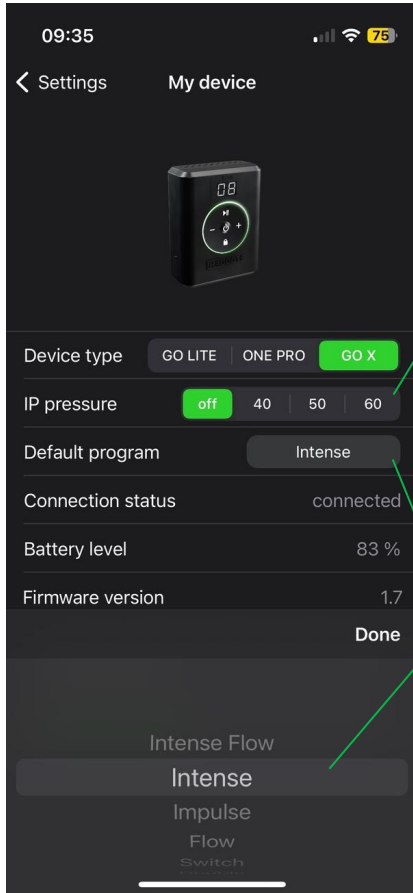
09:35

75

< Settings

My device

08

Device type GO LITE | ONE PRO | GO X

IP pressure off | 40 | 50 | 60

Default program Intense

Connection status connected

Battery level 83 %

Firmware version 1.7

Done

Intense Flow

Intense

Impulse

Flow

Switch